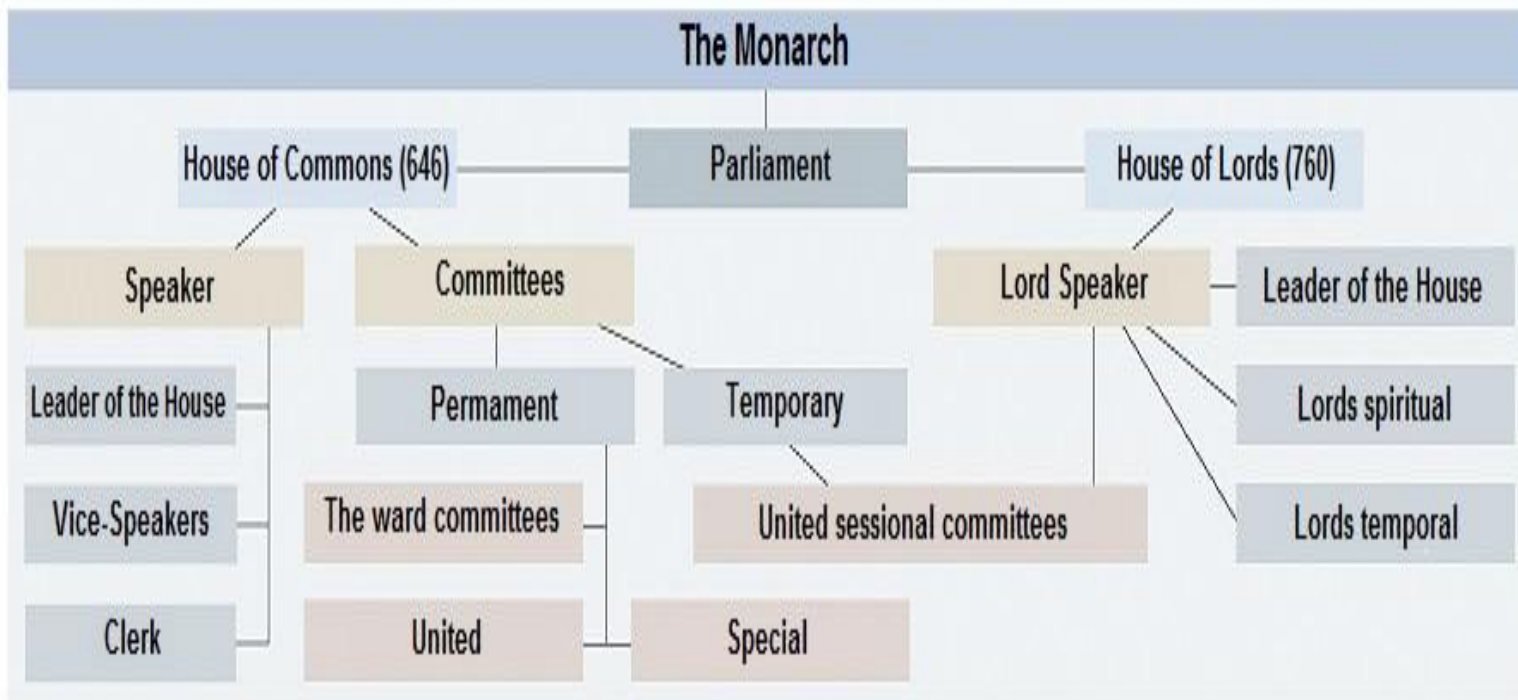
The Monarch

House of Commons (646)

Parliament

House of Lords (760)

Speaker

Committees

Lord Speaker

Leader of the House

Leader of the House

Permament

Temporary

Lords spiritual

Vice-Speakers

The ward committees

United sessional committees

Lords temporal

Clerk

United

Special